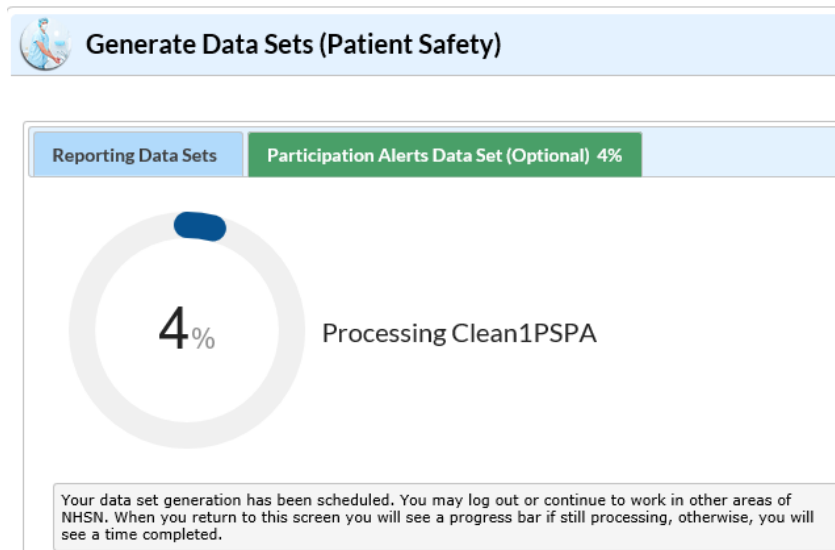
Generate Data Sets (Patient Safety)

Reporting Data Sets

Participation Alerts Data Set (Optional) 4%

4%

Processing Clean1PSPA

Your data set generation has been scheduled. You may log out or continue to work in other areas of NHSN. When you return to this screen you will see a progress bar if still processing, otherwise, you will see a time completed.